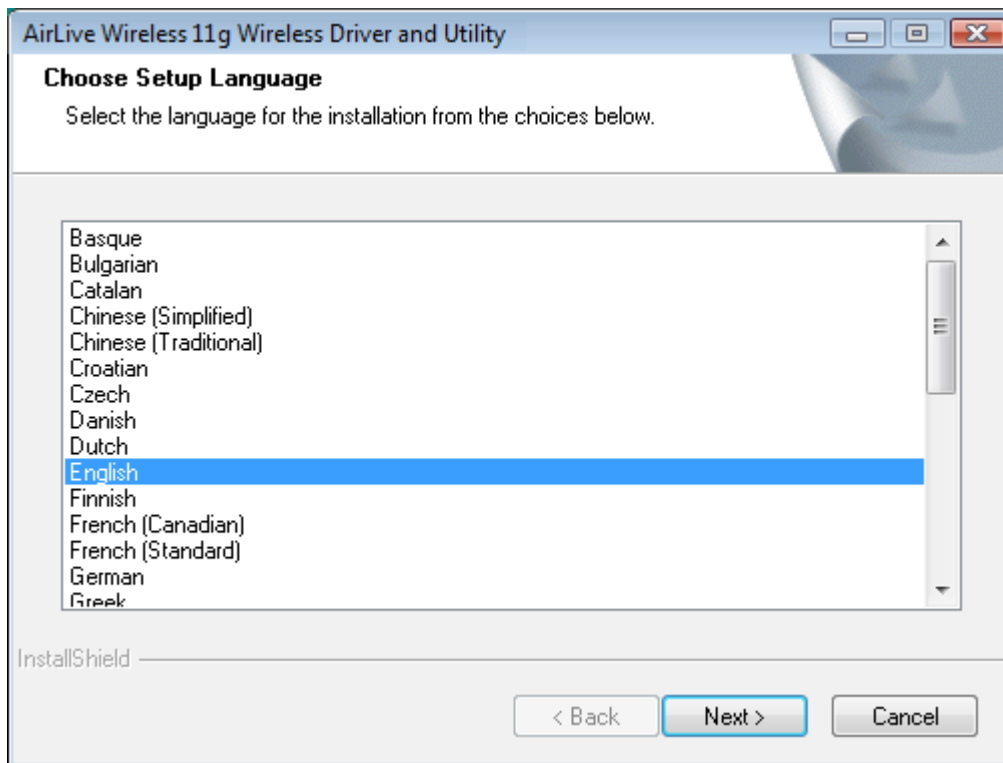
AirLive Wireless 11g Wireless Driver and Utility

Choose Setup Language

Select the language for the installation from the choices below.

Basque
Bulgarian
Catalan
Chinese (Simplified)
Chinese (Traditional)
Croatian
Czech
Danish
Dutch
English
Finnish
French (Canadian)
French (Standard)
German
Greek

InstallShield

< Back
Next >
Cancel